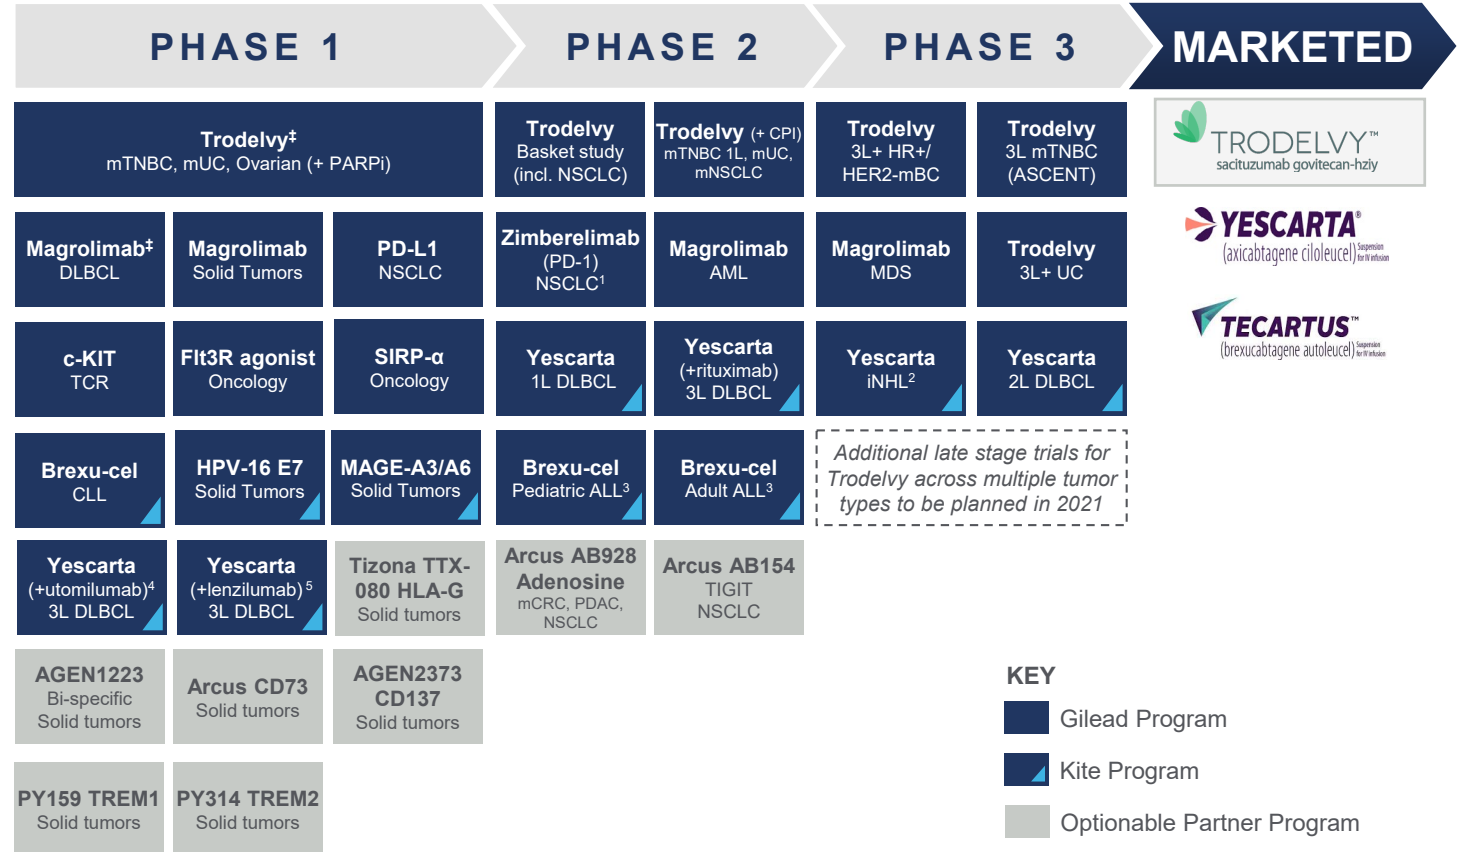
PHASE 1

Trodelvy‡
mTNBC, mUC, Ovarian (+ PARPi)

Magrolimab‡
DLBCL

Magrolimab
Solid Tumors

PD-L1
NSCLC

c-KIT
TCR

Flt3R agonist
Oncology

SIRP-α
Oncology

Brexu-cel
CLL

HPV-16 E7
Solid Tumors

MAGE-A3/A6
Solid Tumors

Yescarta
(+utomilumab)$^4$
3L DLBCL

Yescarta
(+lenzilumab)$^5$
3L DLBCL

Tizona TTX-080 HLA-G
Solid tumors

AGEN1223
Bi-specific
Solid tumors

Arcus CD73
Solid tumors

AGEN2373
CD137
Solid tumors

PY159 TREM1
Solid tumors

PY314 TREM2
Solid tumors

PHASE 2

Trodelvy
Basket study
(incl. NSCLC)

Trodelvy (+ CPI)
mTNBC 1L, mUC, mNSCLC

Zimberelimab
(PD-1)
NSCLC$^1$

Magrolimab
AML

Yescarta
1L DLBCL

Yescarta
(+rituximab)
3L DLBCL

Brexu-cel
Pediatric ALL$^3$

Brexu-cel
Adult ALL$^3$

Arcus AB928
Adenosine
mCRC, PDAC, NSCLC

Arcus AB154
TIGIT
NSCLC

PHASE 3

Trodelvy
3L+ HR+/
HER2-mBC

Trodelvy
3L mTNBC
(ASCENT)

Magrolimab
MDS

Trodelvy
3L+ UC

Yescarta
iNHL$^2$

Yescarta
2L DLBCL

Additional late stage trials for Trodelvy across multiple tumor types to be planned in 2021

MARKETED

TRODELVY™
sacituzumab govitecan-hziy

YESCARTA®
(axicabtagene ciloleucel) Suspension for IV infusion

TECARTUS™
(brexucabtagene autoleucel) Suspension for IV infusion

KEY
Gilead Program
Kite Program
Optionable Partner Program